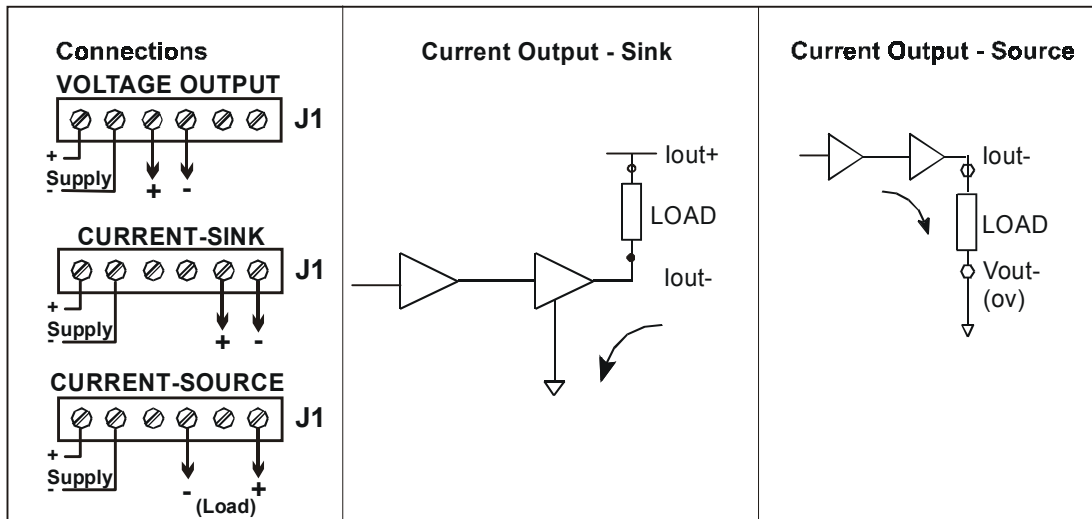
Connections
VOLTAGE OUTPUT
J1
+
Supply
-
+
-

CURRENT-SINK
J1
+
Supply
-
+
-

CURRENT-SOURCE
J1
+
Supply
-
-
+
(Load)

Current Output - Sink
Iout+
LOAD
Iout-

Current Output - Source
Iout-
LOAD
Vout-
(ov)